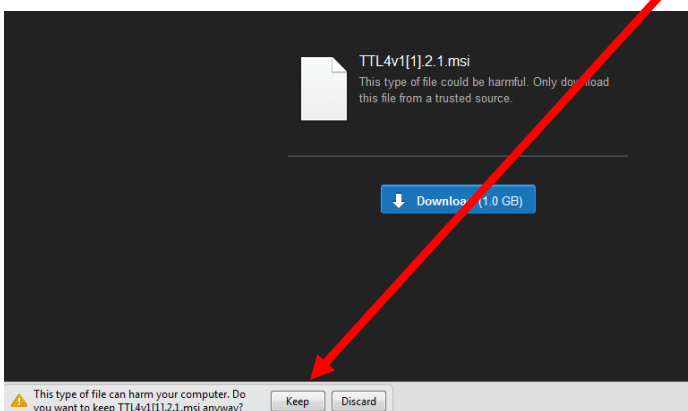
TTL4v1[1].2.1.msi

This type of file could be harmful. Only download this file from a trusted source.

Download (1.0 GB)

This type of file can harm your computer. Do you want to keep TTL4v1[1].2.1.msi anyway?

Keep

Discard